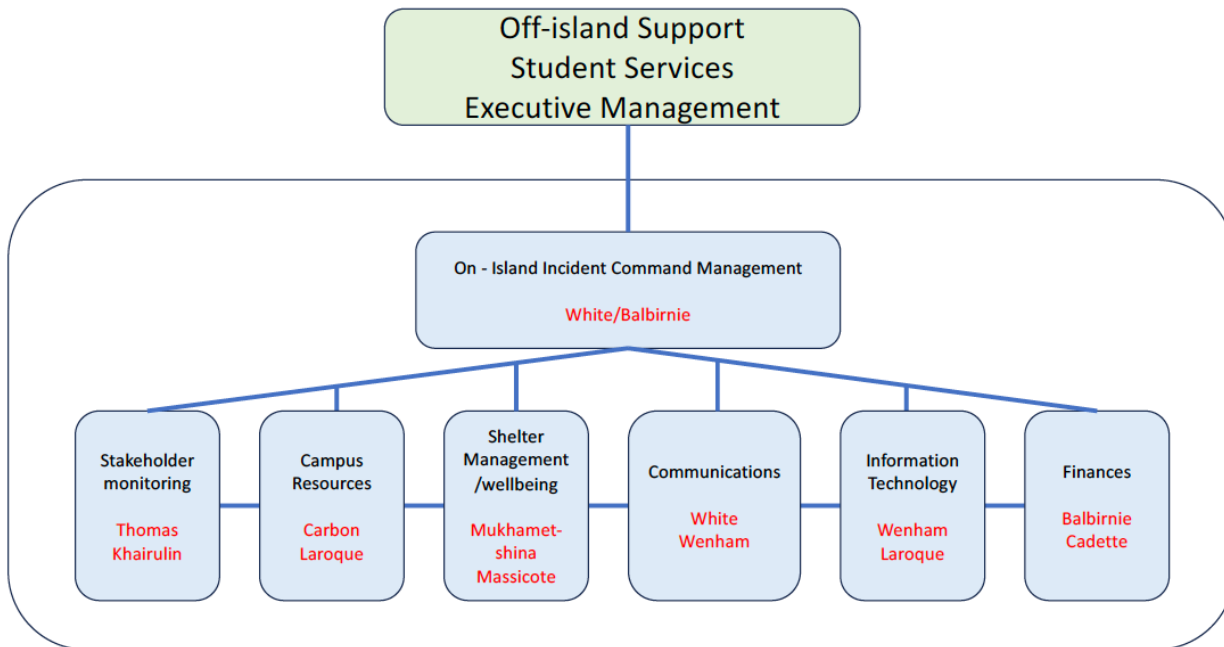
Off-island Support
Student Services
Executive Management

On - Island Incident Command Management
White/Balbirnie

Stakeholder monitoring
Thomas
Khairulin

Campus Resources
Carbon
Laroque

Shelter Management /wellbeing
Mukhamet-shina
Massicote

Communications
White
Wenham

Information Technology
Wenham
Laroque

Finances
Balbirnie
Cadette